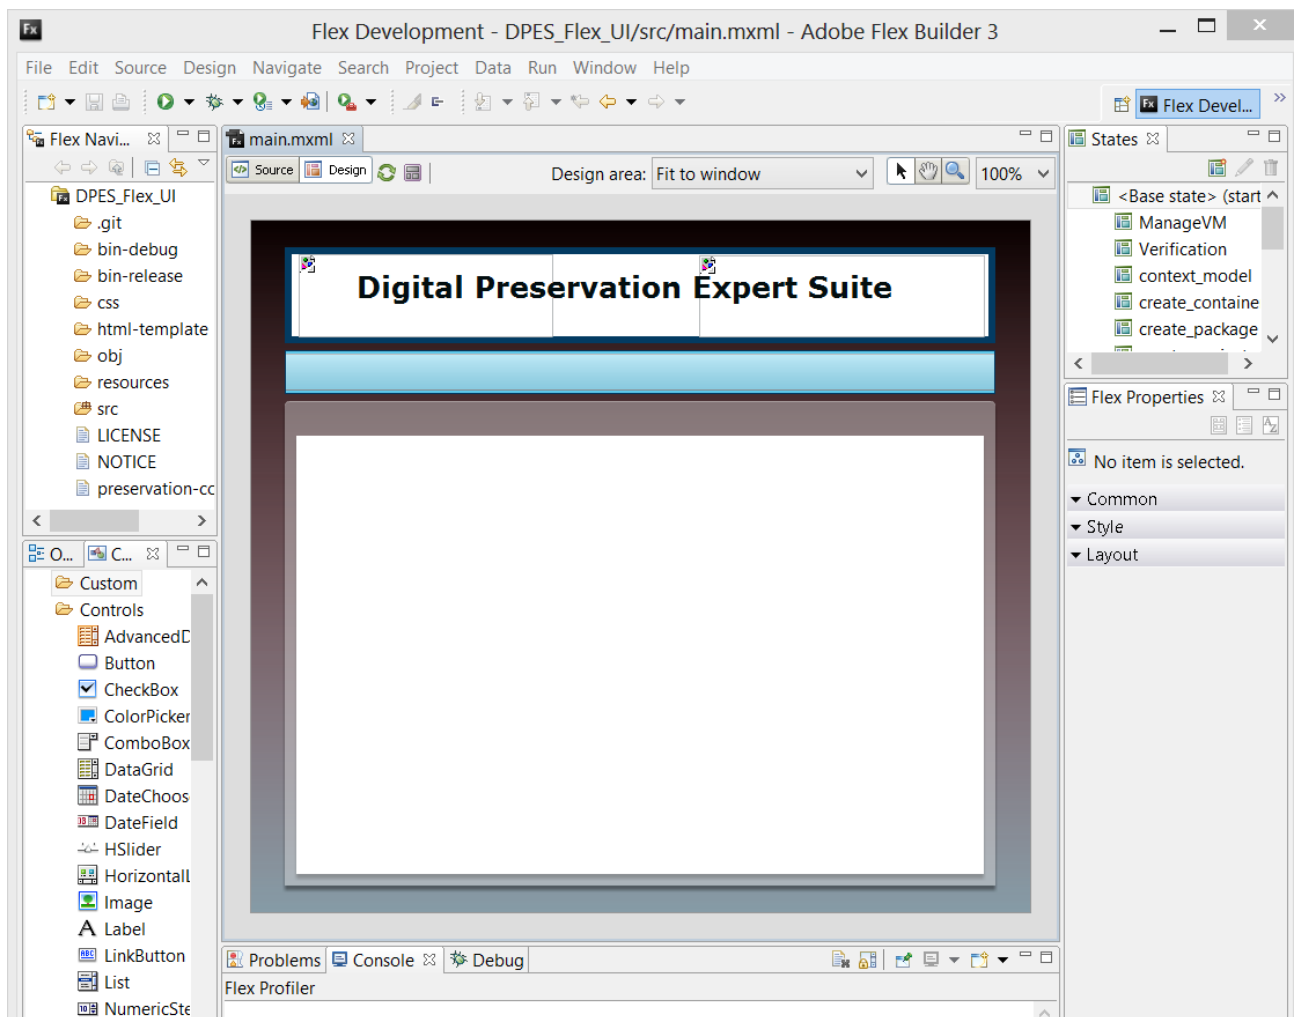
Flex Development - DPES_Flex_UI/src/main.mxml - Adobe Flex Builder 3

File Edit Source Design Navigate Search Project Data Run Window Help

Flex Devel...

Flex Navi...

DPES_Flex_UI
.git
bin-debug
bin-release
css
html-template
obj
resources
src
LICENSE
NOTICE
preservation-cc

O... C...

Custom
Controls
AdvancedD
Button
CheckBox
ColorPicker
ComboBox
DataGrid
DateChoos
DateField
HSlider
Horizontall
Image
Label
LinkButton
List
NumericSte

main.mxml

Source Design

Design area: Fit to window

100%

Digital Preservation Expert Suite

Problems Console Debug

Flex Profiler

States

<Base state> (start
ManageVM
Verification
context_model
create_containe
create_package

Flex Properties

No item is selected.

Common
Style
Layout